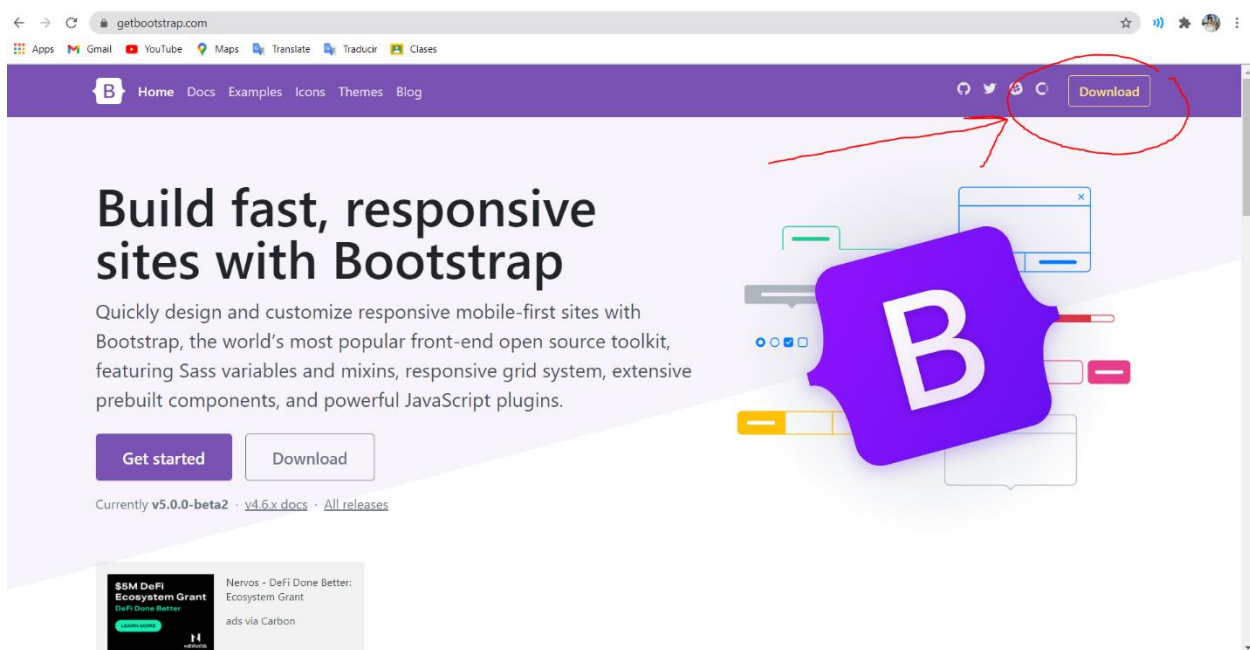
getbootstrap.com

Apps Gmail YouTube Maps Translate Traducir Clases

B Home Docs Examples Icons Themes Blog

Download

Build fast, responsive sites with Bootstrap

Quickly design and customize responsive mobile-first sites with Bootstrap, the world's most popular front-end open source toolkit, featuring Sass variables and mixins, responsive grid system, extensive prebuilt components, and powerful JavaScript plugins.

Get started

Download

Currently **v5.0.0-beta2** · v4.6.x docs · All releases

$5M DeFi Ecosystem Grant
DeFi Done Better
LEARN MORE
NERVOS

Nervos - DeFi Done Better: Ecosystem Grant

ads via Carbon

B